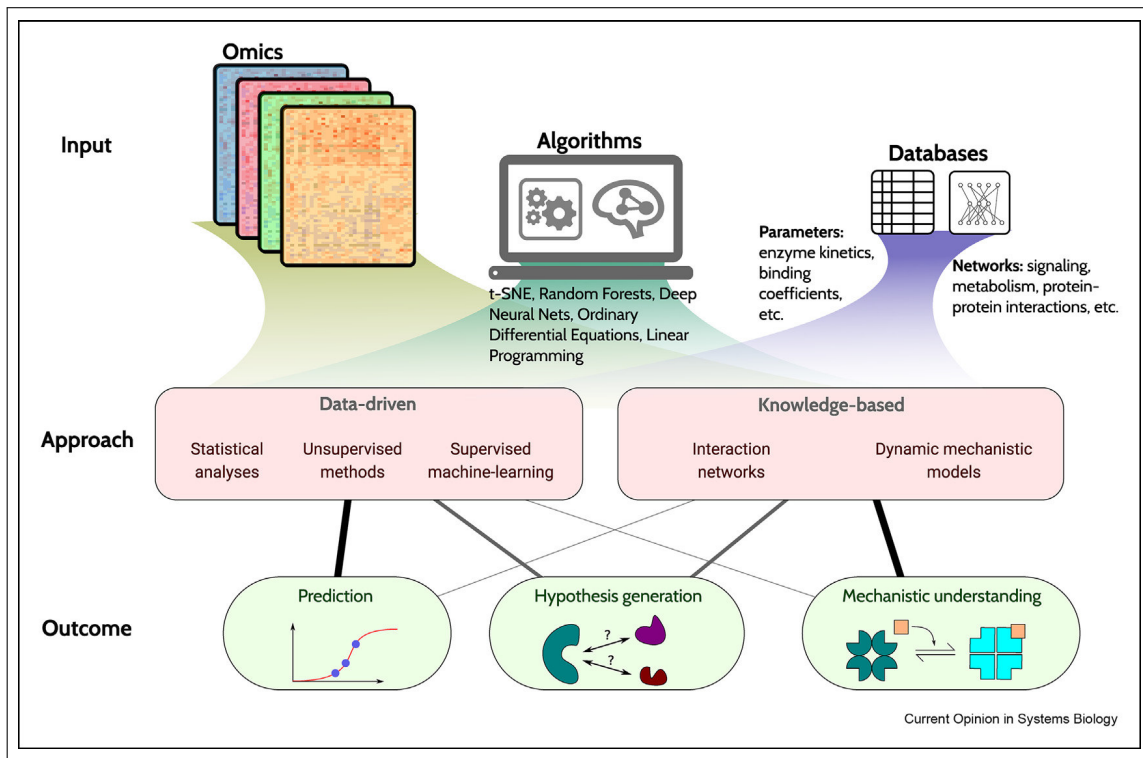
Omics

Input

Algorithms

Databases

Parameters: enzyme kinetics, binding coefficients, etc.

Networks: signaling, metabolism, protein-protein interactions, etc.

t-SNE, Random Forests, Deep Neural Nets, Ordinary Differential Equations, Linear Programming

Approach

Data-driven

Statistical analyses

Unsupervised methods

Supervised machine-learning

Knowledge-based

Interaction networks

Dynamic mechanistic models

Outcome

Prediction

Hypothesis generation

?

?

Mechanistic understanding

Current Opinion in Systems Biology